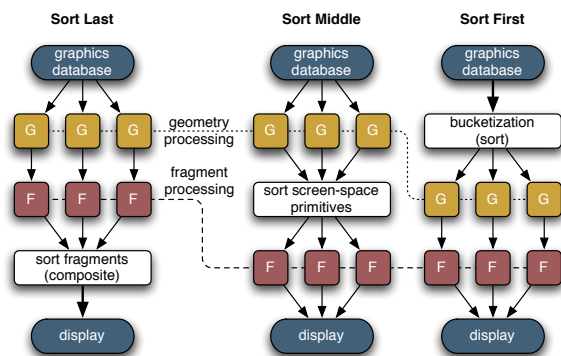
Sort Last

graphics database

G G G

F F F

sort fragments (composite)

display

Sort Middle

graphics database

geometry processing

G G G

fragment processing

sort screen-space primitives

F F F

display

Sort First

graphics database

bucketization (sort)

G G G

F F F

display